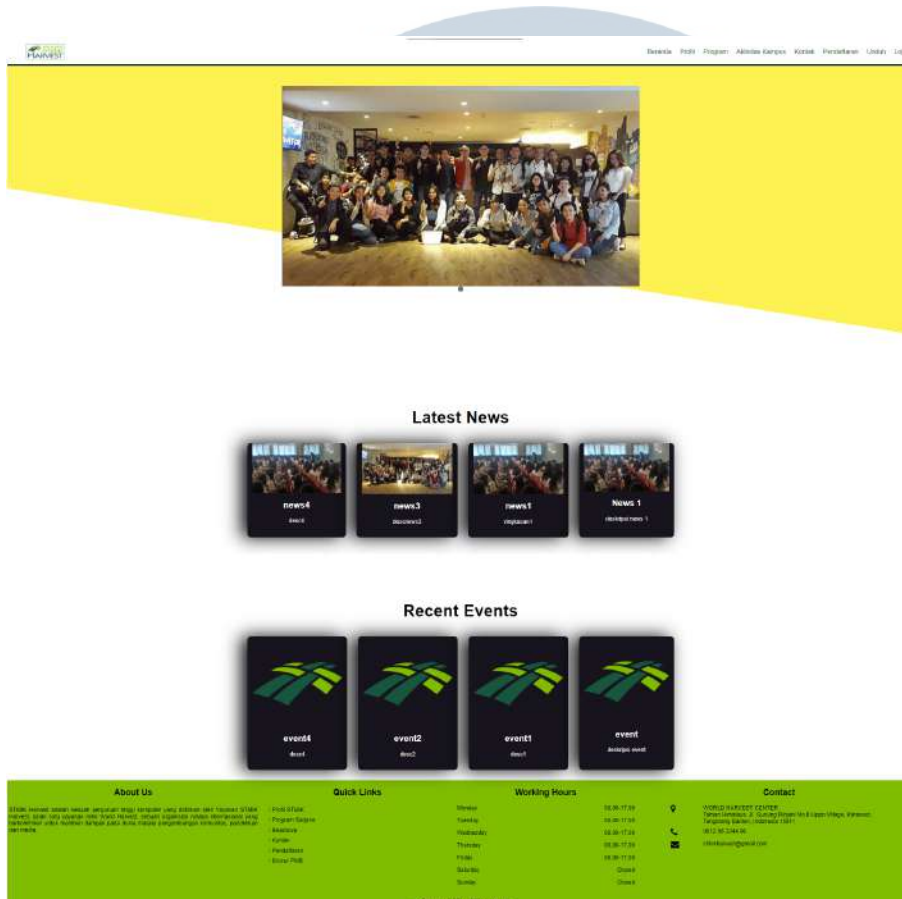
HARVEST

Beranda Profil Program Aktivitas Kampus Kontak Pendaftaran Unduh Lo

Latest News

news4
desc4

news3
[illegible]

news1
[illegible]

News 1
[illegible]

Recent Events

event4
desc4

event2
desc2

event1
desc1

event
deskripsi event

About Us

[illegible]

Quick Links

Profil STIAM
Program Sarjana
Beasiswa
Karier
Pendaftaran
Brosur PMB

Working Hours

| Monday | 08.00-17.00 |
|---|---|
| Tuesday | 08.00-17.00 |
| Wednesday | 08.00-17.00 |
| Thursday | 08.00-17.00 |
| Friday | 08.00-17.00 |
| Saturday | Closed |
| Sunday | Closed |

Contact

WORLD HARVEST CENTER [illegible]

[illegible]

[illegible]